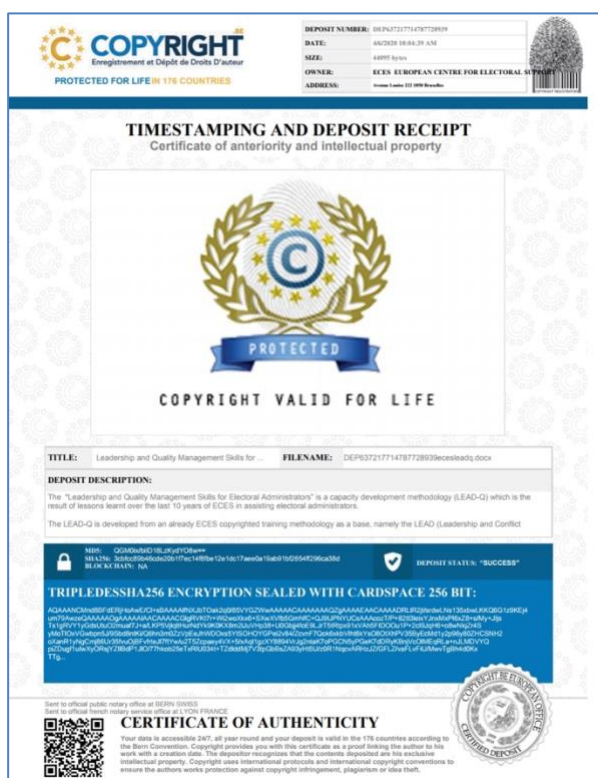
COPYRIGHT.BE
Enregistrement et Dépôt de Droits D'auteur
PROTECTED FOR LIFE IN 176 COUNTRIES

| | |
|---|---|
| DEPOSIT NUMBER: | DEP637217714787728939 |
| DATE: | 4/6/2020 10:04:39 AM |
| SIZE: | 44095 bytes |
| OWNER: | ECES EUROPEAN CENTRE FOR ELECTORAL SUPPORT |
| ADDRESS: | Avenue Louise 222 1050 Bruxelles |

TIMESTAMPING AND DEPOSIT RECEIPT
Certificate of anteriority and intellectual property

PROTECTED
COPYRIGHT VALID FOR LIFE

| | | | |
|---|---|---|---|
| TITLE: | Leadership and Quality Management Skills for ... | FILENAME: | DEP637217714787728939ecesleadq.docx |

DEPOSIT DESCRIPTION:
The "Leadership and Quality Management Skills for Electoral Administrators" is a capacity development methodology (LEAD-Q) which is the result of lessons learnt over the last 10 years of ECES in assisting electoral administrators.

The LEAD-Q is developed from an already ECES copyrighted training methodology as a base, namely the LEAD (Leadership and Conflict

MD5: QGM0sIbID18LzKydYO8w==
SHA256: 3cbfcc89b46cde20b1f7ec14f8fbe12e1dc17aee0a19ab91bf2654f296ca38d
BLOCKCHAIN: NA
DEPOSIT STATUS: "SUCCESS"

TRIPLEDESSHA256 ENCRYPTION SEALED WITH CARDSPACE 256 BIT:
AQAAANCMnd8BFdERjHoAwE/Cl+sBAAAAtNXJbTOak2q98SVYG2WeAAAAACAAAAAAAQZgAAAAEAACAAAADRLIR2jitrdwLNe13SxbwLKKQ6G1zSKEj4um79AxezQAAAAAOgAAAAAIAACAAAACGlgRVKt7r+Wj2wclIke6+S/taXVfb5GmNlC+CJ8UPNYUCsAAAzzcT/P+8283teaY JrsMxP6kZ8+afMy+JjtaTs1gRYY1yGdeUtzC0muatTJ+aLKPfVdgWHuzNdYk9K0KX8m2iuVHp38+U0Gbj4biE9LJrT5i6Npz91vVArbSFIDOOu1P+2c6UqHI+o8eNtg74SyMoTiOxVGwbpmSJ9SbdlmKlGtlhn3m02vVpExuhWDOxe5YIGOHOYGPw2v84i2cvvF7Qoebxkb1fhf6XYaOtOtXhPV3S8yEcMd1y2p96y6t0ZHCSNH2o/Ue+R1yNqCmj66Ur/3RvvOjRFvftwJf7fYwAu2T5ZzpasyvEX+5bAqh1gcXY8tb94VuJg0teaf7qPGCNfyP0aKPdDRyK9nhVcOfeEgtLa++JLMDYYQpi2Dugt1uiwXyORejYZ8BdP1JlOI77hlsds25eTxRIU03rt+T2dkbMjTV3tpQb8eZA83yhBSUtz9R1NqcvARHcJ2/GFL2hvFLvF4JMevTgBHn8OKxTTg...

Sent to official public notary office at BERN SWISS
Sent to official french notary service office at LYON FRANCE

CERTIFICATE OF AUTHENTICITY
Your data is accessible 24/7, all year round and your deposit is valid in the 176 countries according to the Bern Convention. Copyright provides you with this certificate as a proof linking the author to his work with a creation date. The depositor recognizes that the contents deposited are his exclusive intellectual property. Copyright uses international protocols and international copyright conventions to ensure the authors works protection against copyright infringement, plagiarism or idea theft.

COPYRIGHT.BE EUROPEAN OFFICE
CERTIFIED DEPOSIT